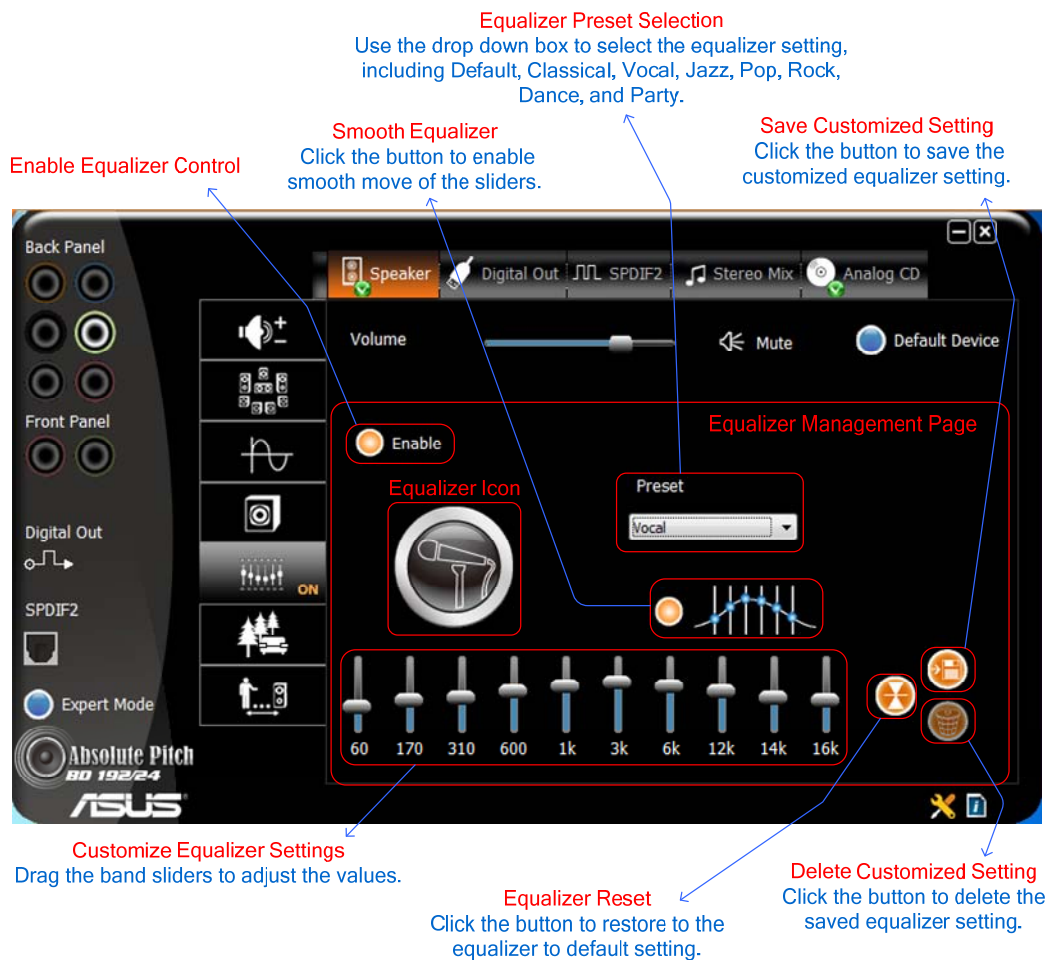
Equalizer Preset Selection
Use the drop down box to select the equalizer setting, including Default, Classical, Vocal, Jazz, Pop, Rock, Dance, and Party.

Smooth Equalizer
Click the button to enable smooth move of the sliders.

Save Customized Setting
Click the button to save the customized equalizer setting.

Enable Equalizer Control

Back Panel

Front Panel

Digital Out

SPDIF2

Expert Mode

Absolute Pitch
BD 192/24

ASUS

Speaker
Digital Out
SPDIF2
Stereo Mix
Analog CD

Volume
Mute
Default Device

Equalizer Management Page

Enable

Equalizer Icon

Preset
Vocal

ON

60 170 310 600 1k 3k 6k 12k 14k 16k

Customize Equalizer Settings
Drag the band sliders to adjust the values.

Equalizer Reset
Click the button to restore to the equalizer to default setting.

Delete Customized Setting
Click the button to delete the saved equalizer setting.